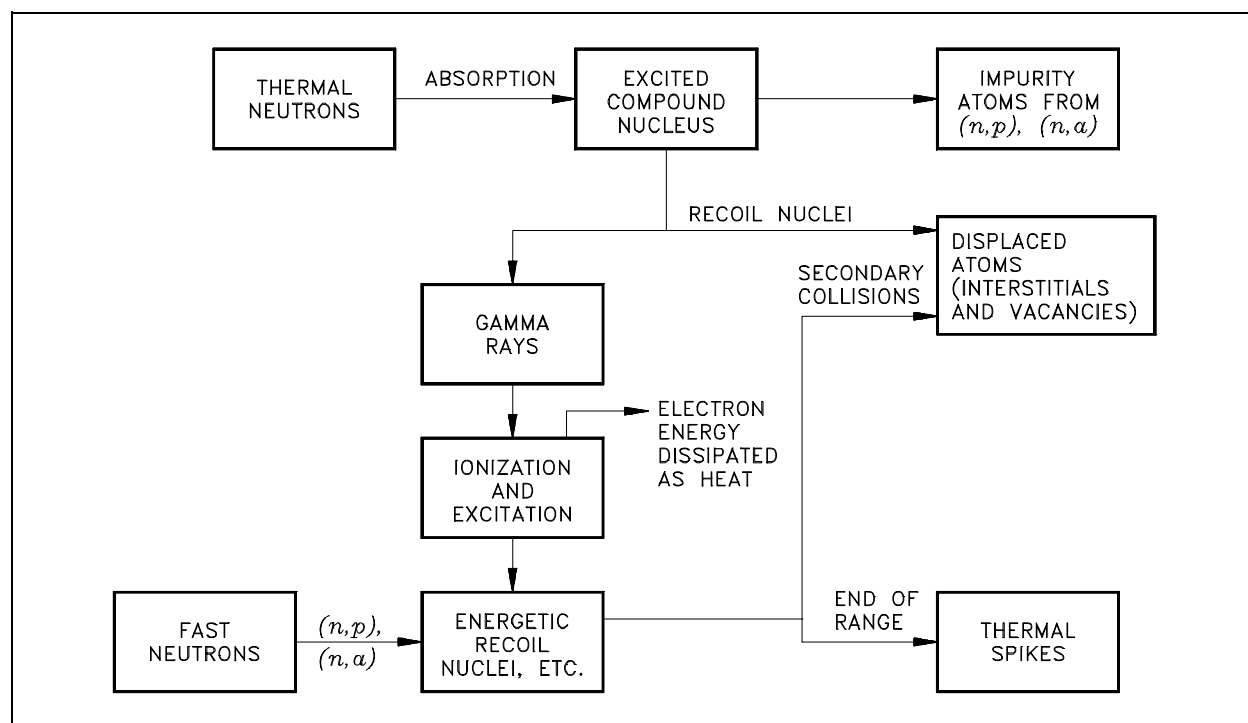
THERMAL NEUTRONS

ABSORPTION

EXCITED COMPOUND NUCLEUS

IMPURITY ATOMS FROM $(n,p)$, $(n,a)$

RECOIL NUCLEI

DISPLACED ATOMS (INTERSTITIALS AND VACANCIES)

SECONDARY COLLISIONS

GAMMA RAYS

ELECTRON ENERGY DISSIPATED AS HEAT

IONIZATION AND EXCITATION

FAST NEUTRONS

$(n,p)$, $(n,a)$

ENERGETIC RECOIL NUCLEI, ETC.

END OF RANGE

THERMAL SPIKES